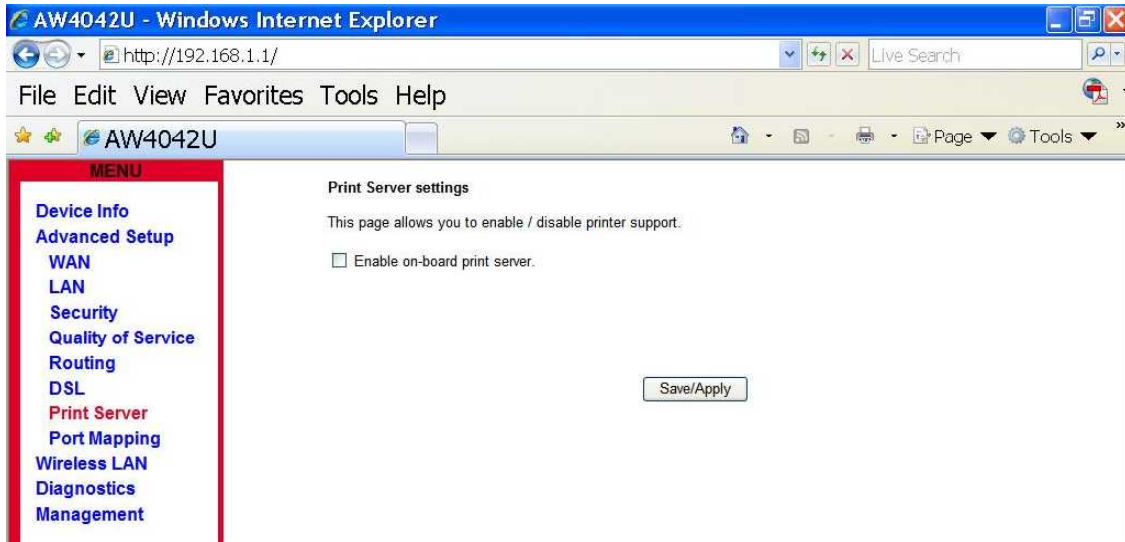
AW4042U - Windows Internet Explorer

http://192.168.1.1/

Live Search

File Edit View Favorites Tools Help

AW4042U

Page ▼ Tools ▼

MENU

Device Info
Advanced Setup
WAN
LAN
Security
Quality of Service
Routing
DSL
Print Server
Port Mapping
Wireless LAN
Diagnostics
Management

Print Server settings

This page allows you to enable / disable printer support.

Enable on-board print server.

Save/Apply